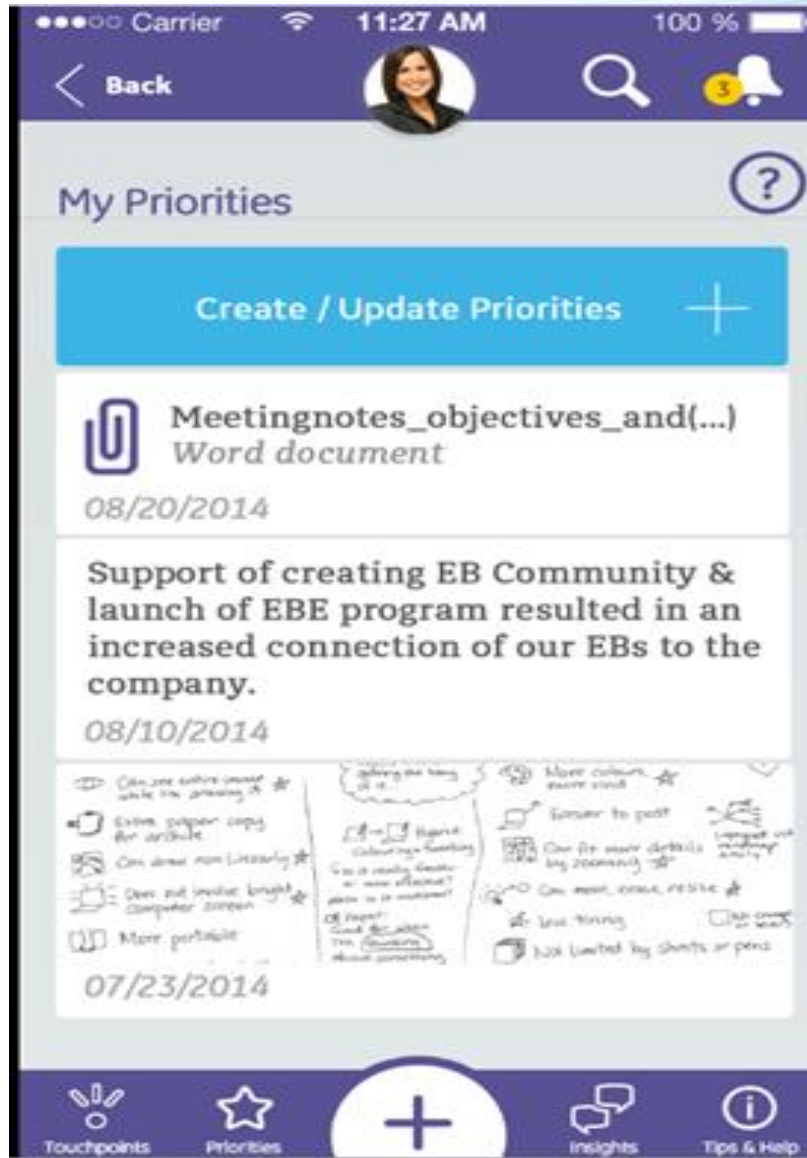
●●●○○ Carrier 11:27 AM 100 %

Back

3

My Priorities

?

Create / Update Priorities

Meetingnotes_objectives_and(...)
Word document

08/20/2014

Support of creating EB Community & launch of EBE program resulted in an increased connection of our EBs to the company.

08/10/2014

Can see entire image while I'm drawing it
Extra paper copy for archive
Can draw non Linearly
Does not involve bright computer screen
More portable
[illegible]
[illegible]
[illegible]
More colours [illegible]
Easier to post
Can fit more details by zooming
Can move, erase, resize
Less tiring
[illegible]
Not limited by sheets or pens

07/23/2014

Touchpoints
Priorities
Insights
Tips & Help